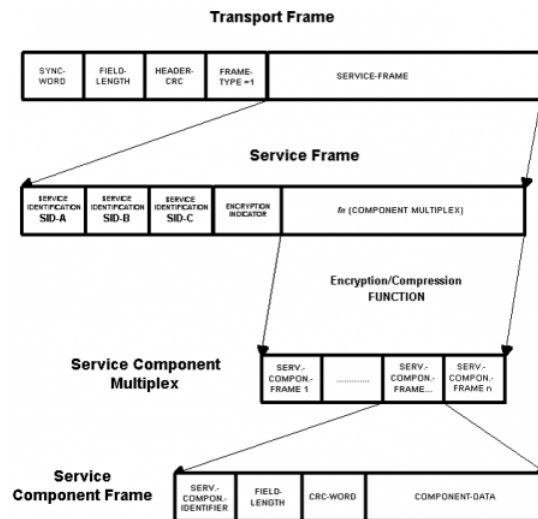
Transport Frame

| SYNC-WORD | FIELD-LENGTH | HEADER-CRC | FRAME-TYPE =1 | SERVICE-FRAME |
|---|---|---|---|---|

Service Frame

| SERVICE IDENTIFICATION SID-A | SERVICE IDENTIFICATION SID-B | SERVICE IDENTIFICATION SID-C | ENCRYPTION INDICATOR | fn (COMPONENT MULTIPLEX) |
|---|---|---|---|---|

Encryption/Compression FUNCTION

Service Component Multiplex

| SERV.-COMPON.-FRAME 1 | ............ | SERV.-COMPON.-FRAME... | SERV.-COMPON.-FRAME n |
|---|---|---|---|

Service Component Frame

| SERV.-COMPON.-IDENTIFIER | FIELD-LENGTH | CRC-WORD | COMPONENT-DATA |
|---|---|---|---|